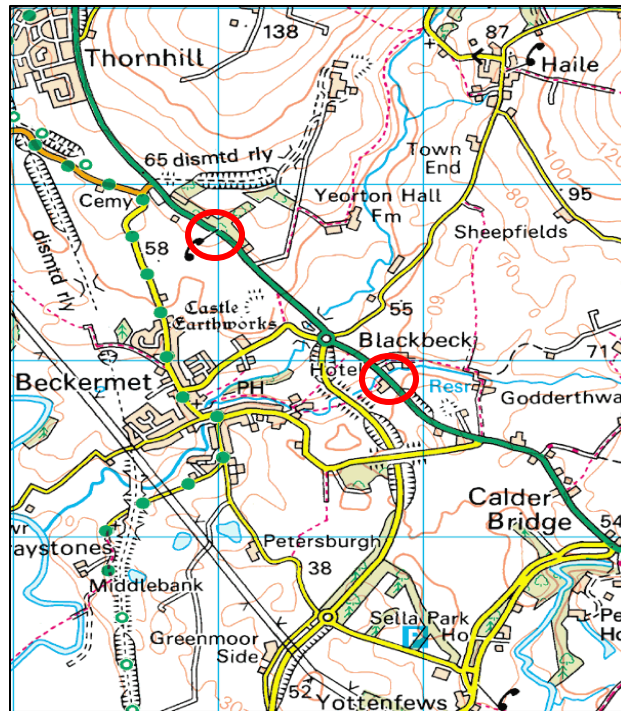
Thornhill
138
87
Haile
65 dismtd rly
Town End
120
Cemy
Yeorton Hall Fm
95
dismtd rly
58
Sheepfields
Castle Earthworks
55
Blackbeck
71
Beckermet
PH
Hotel
Resr
Godderthwa
Calder Bridge
54
wr
raystones
Petersburgh
38
Middlebank
Greenmoor Side
Sella Park Ho
Pe Ho
52
Yottenfews